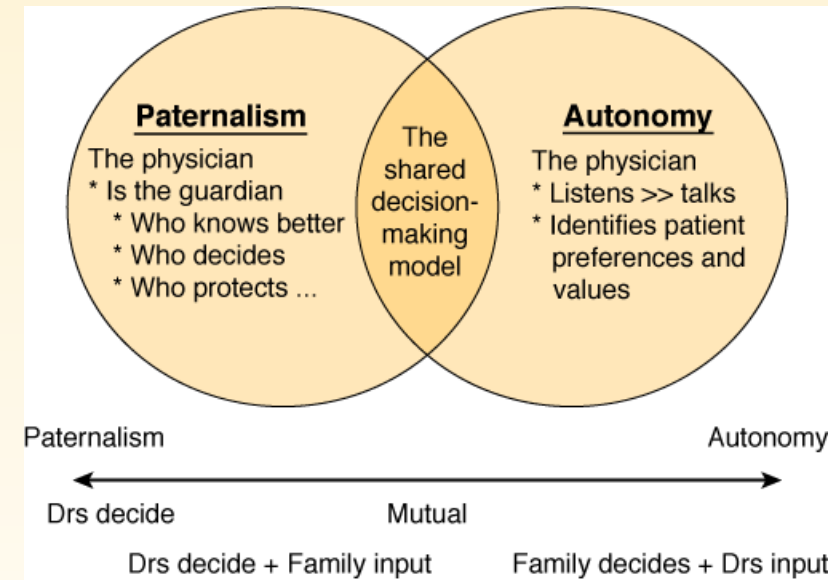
Paternalism
The physician
* Is the guardian
* Who knows better
* Who decides
* Who protects ...

The shared decision-making model

Autonomy
The physician
* Listens >> talks
* Identifies patient preferences and values

Paternalism

Autonomy

Drs decide

Mutual

Drs decide + Family input

Family decides + Drs input